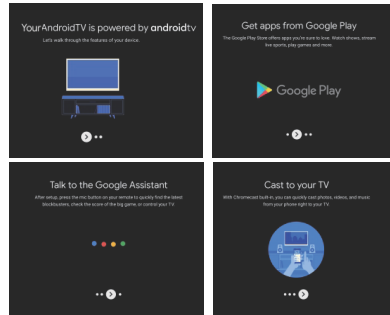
YourAndroidTV is powered by androidtv

Let's walk through the features of your device.

Get apps from Google Play

The Google Play Store offers apps you're sure to love. Watch shows, stream live sports, play games and more.

Google Play

Talk to the Google Assistant

After setup, press the mic button on your remote to quickly find the latest blockbusters, check the score of the big game, or control your TV.

Cast to your TV

With Chromecast built-in, you can quickly cast photos, videos, and music from your phone right to your TV.